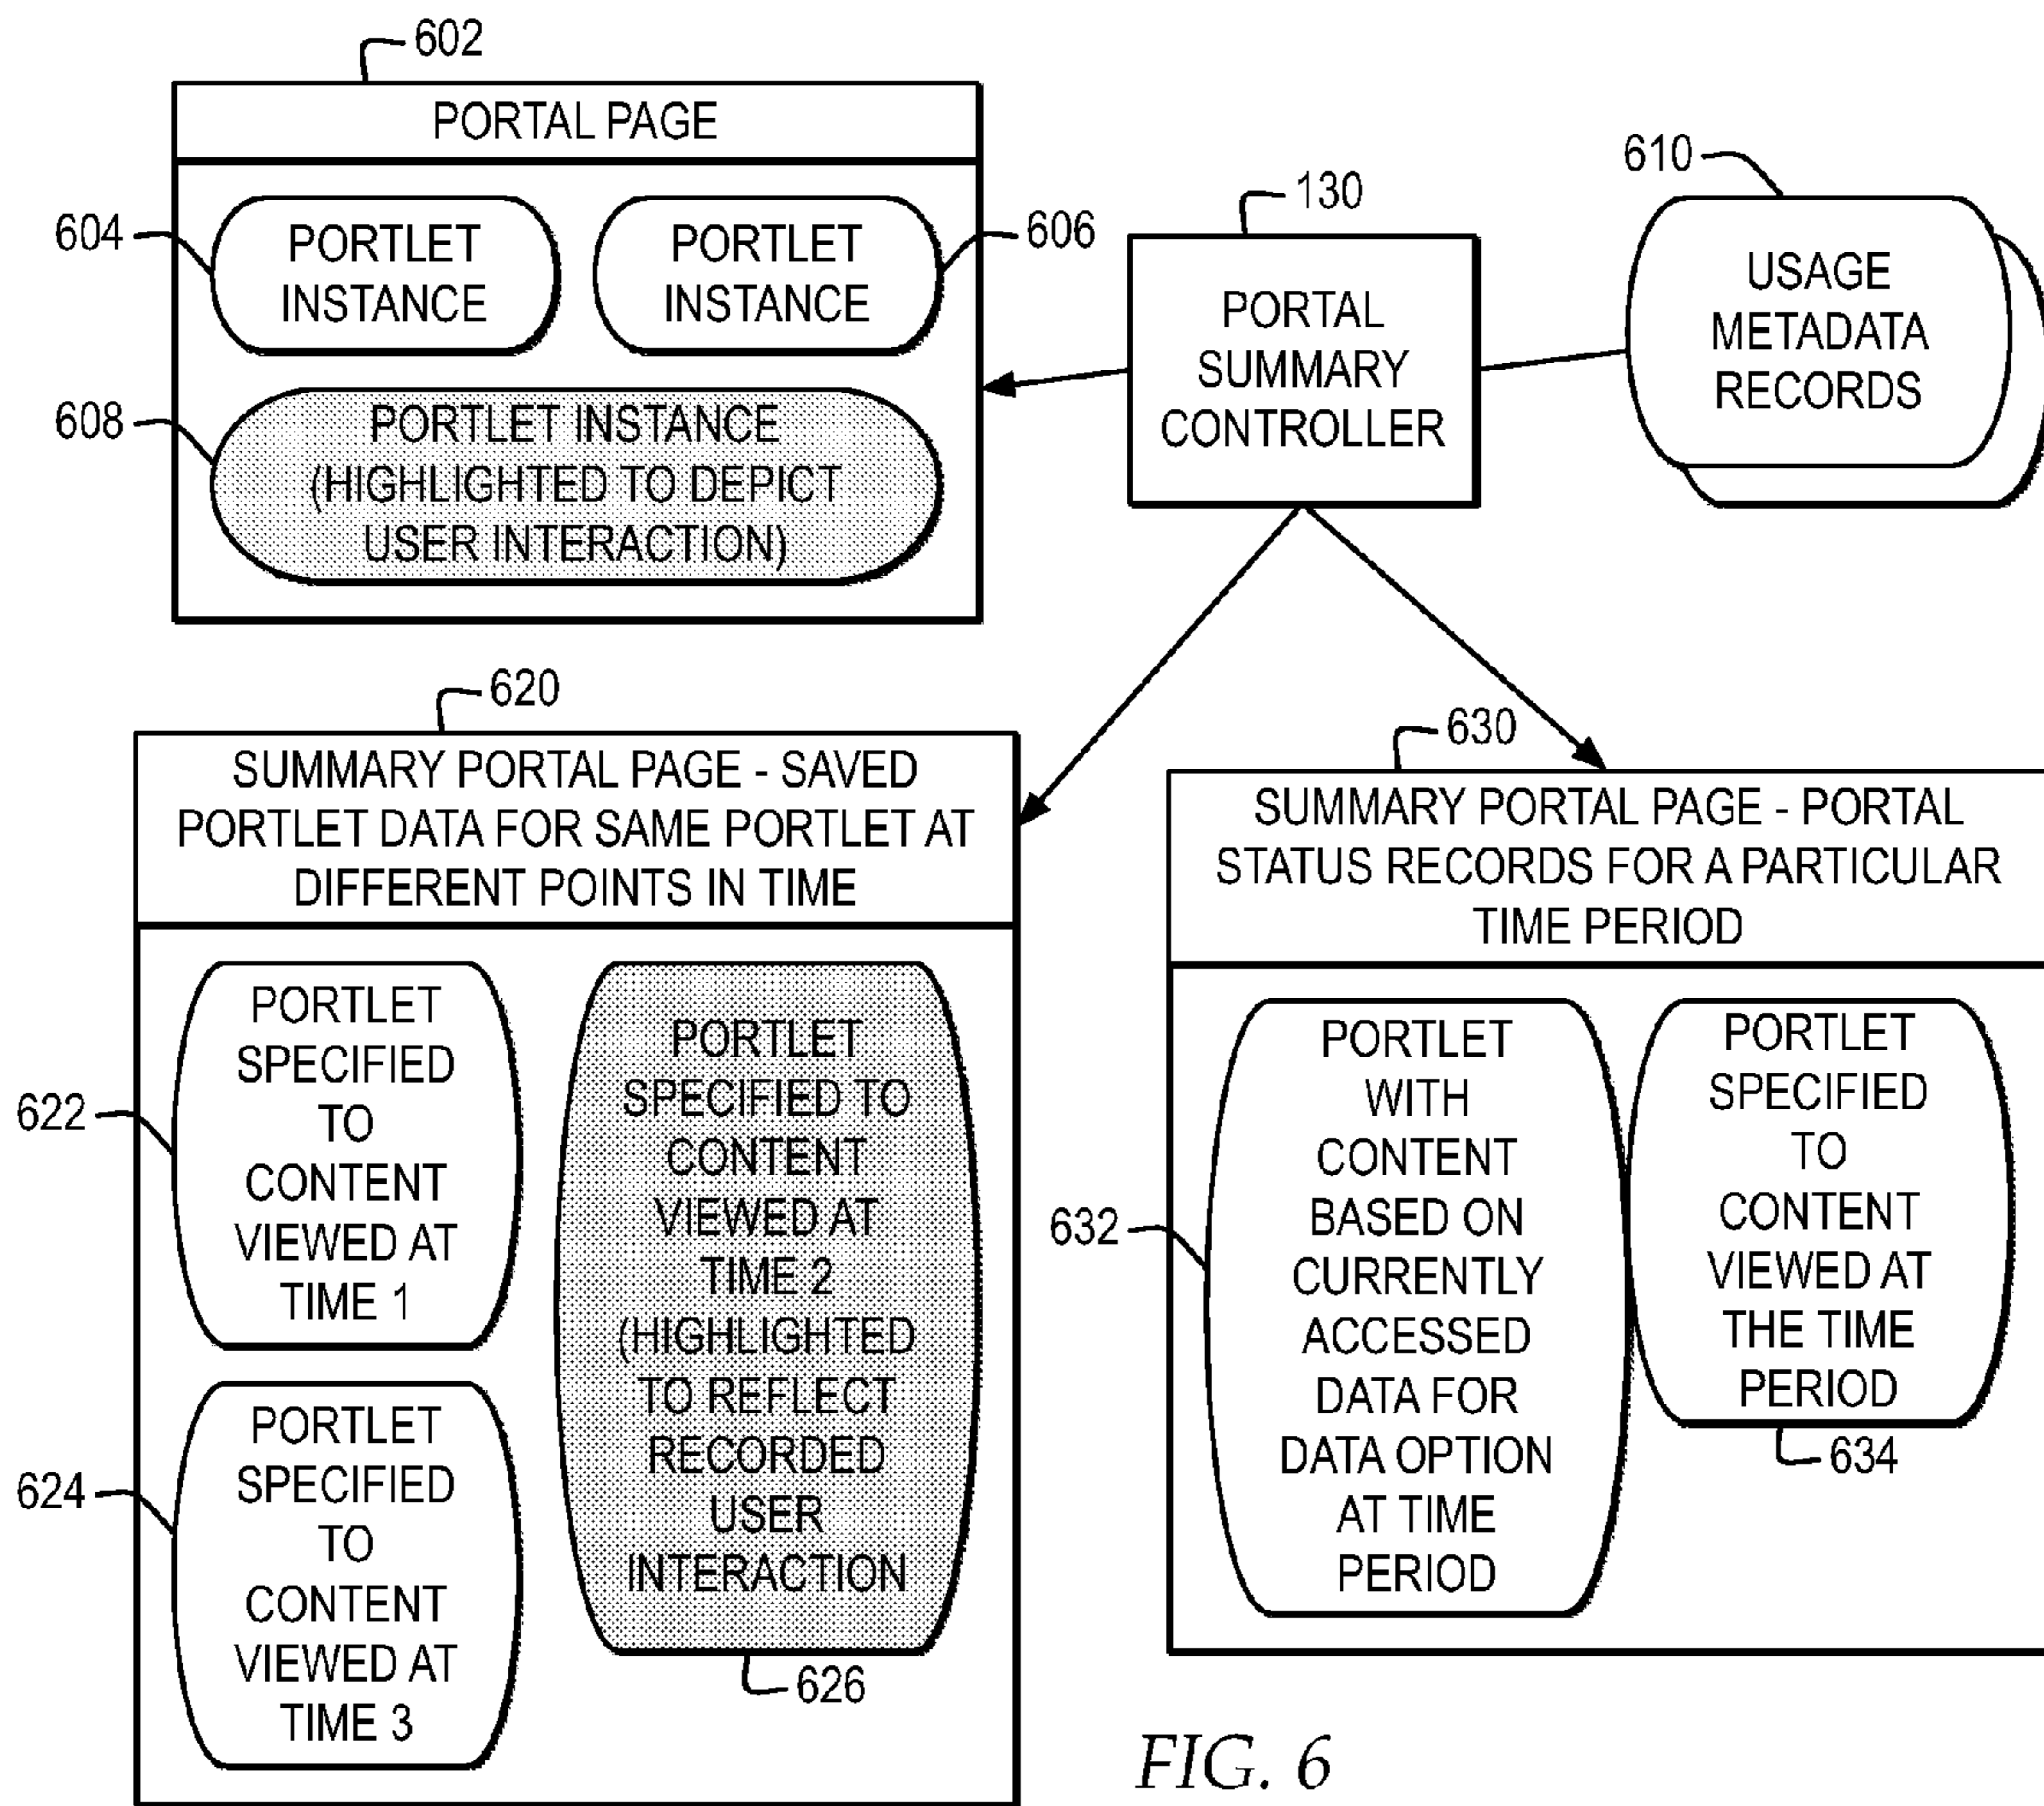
602
PORTAL PAGE
604
PORTLET INSTANCE
PORTLET INSTANCE
606
608
PORTLET INSTANCE (HIGHLIGHTED TO DEPICT USER INTERACTION)

130
PORTAL SUMMARY CONTROLLER

610
USAGE METADATA RECORDS

620
SUMMARY PORTAL PAGE - SAVED PORTLET DATA FOR SAME PORTLET AT DIFFERENT POINTS IN TIME
622
PORTLET SPECIFIED TO CONTENT VIEWED AT TIME 1
624
PORTLET SPECIFIED TO CONTENT VIEWED AT TIME 3
PORTLET SPECIFIED TO CONTENT VIEWED AT TIME 2 (HIGHLIGHTED TO REFLECT RECORDED USER INTERACTION
626

630
SUMMARY PORTAL PAGE - PORTAL STATUS RECORDS FOR A PARTICULAR TIME PERIOD
632
PORTLET WITH CONTENT BASED ON CURRENTLY ACCESSED DATA FOR DATA OPTION AT TIME PERIOD
PORTLET SPECIFIED TO CONTENT VIEWED AT THE TIME PERIOD
634

FIG. 6